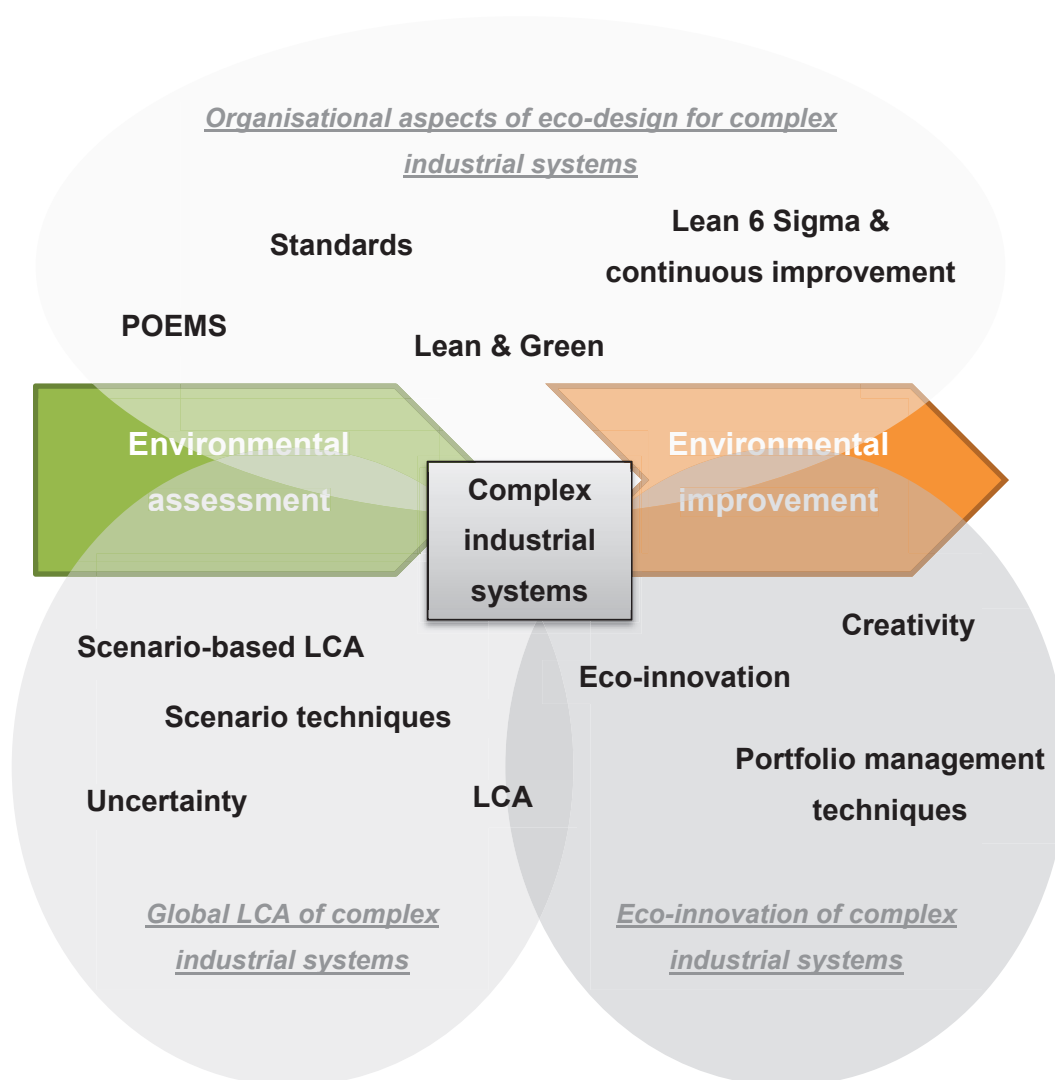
Organisational aspects of eco-design for complex industrial systems

Standards

Lean 6 Sigma & continuous improvement

POEMS

Lean & Green

Environmental assessment

Complex industrial systems

Environmental improvement

Creativity

Scenario-based LCA

Eco-innovation

Scenario techniques

Portfolio management techniques

Uncertainty

LCA

Global LCA of complex industrial systems

Eco-innovation of complex industrial systems